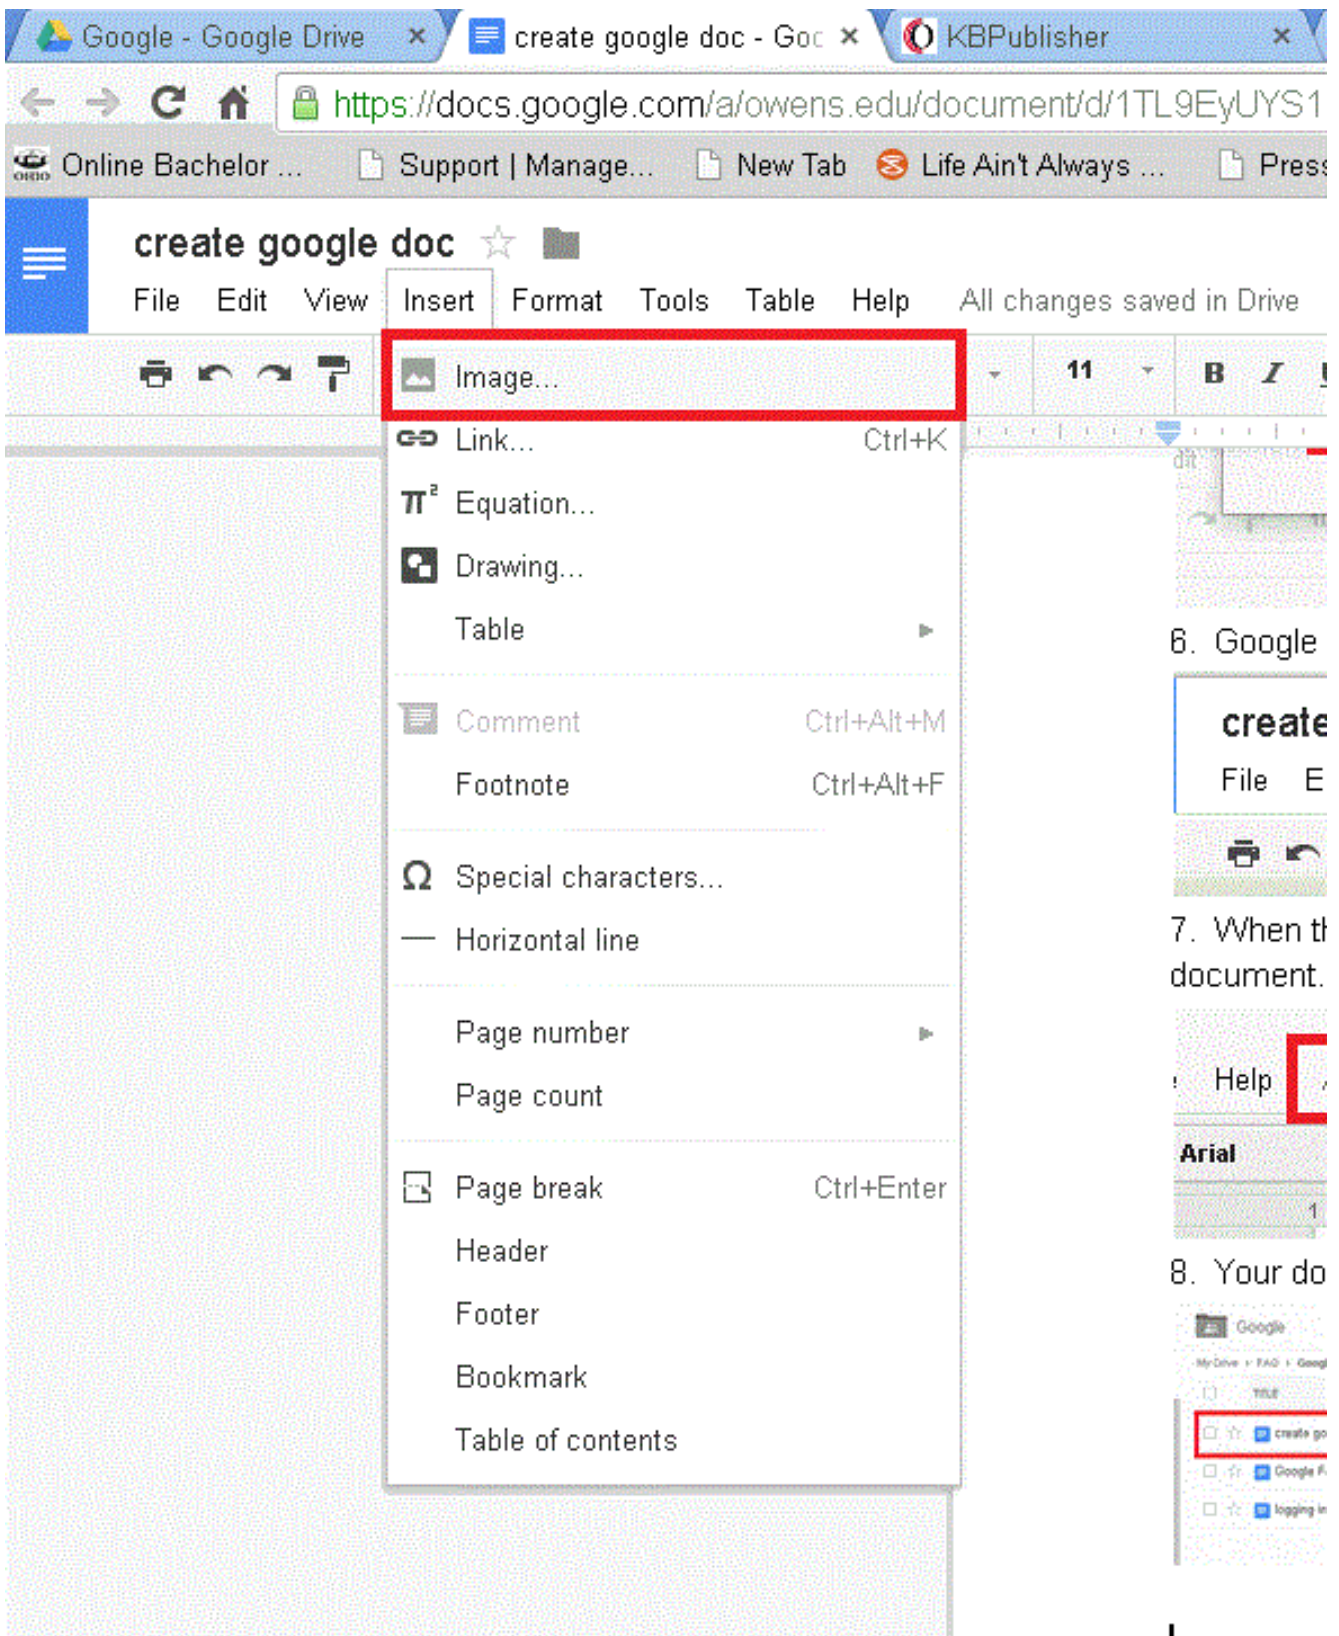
Google - Google Drive ×
create google doc - Goo ×
KBPublisher ×
https://docs.google.com/a/owens.edu/document/d/1TL9EyUYS1
Online Bachelor ... Support | Manage... New Tab Life Ain't Always ... Press

create google doc
File Edit View Insert Format Tools Table Help All changes saved in Drive

11 B I

Image...
Link... Ctrl+K
Equation...
Drawing...
Table
Comment Ctrl+Alt+M
Footnote Ctrl+Alt+F
Special characters...
Horizontal line
Page number
Page count
Page break Ctrl+Enter
Header
Footer
Bookmark
Table of contents

dit
6. Google
create
File E
7. When th
document.
Help
Arial
1
8. Your do
Google
My Drive › FAQ › Goog
TITLE
create go
Google F
logging in